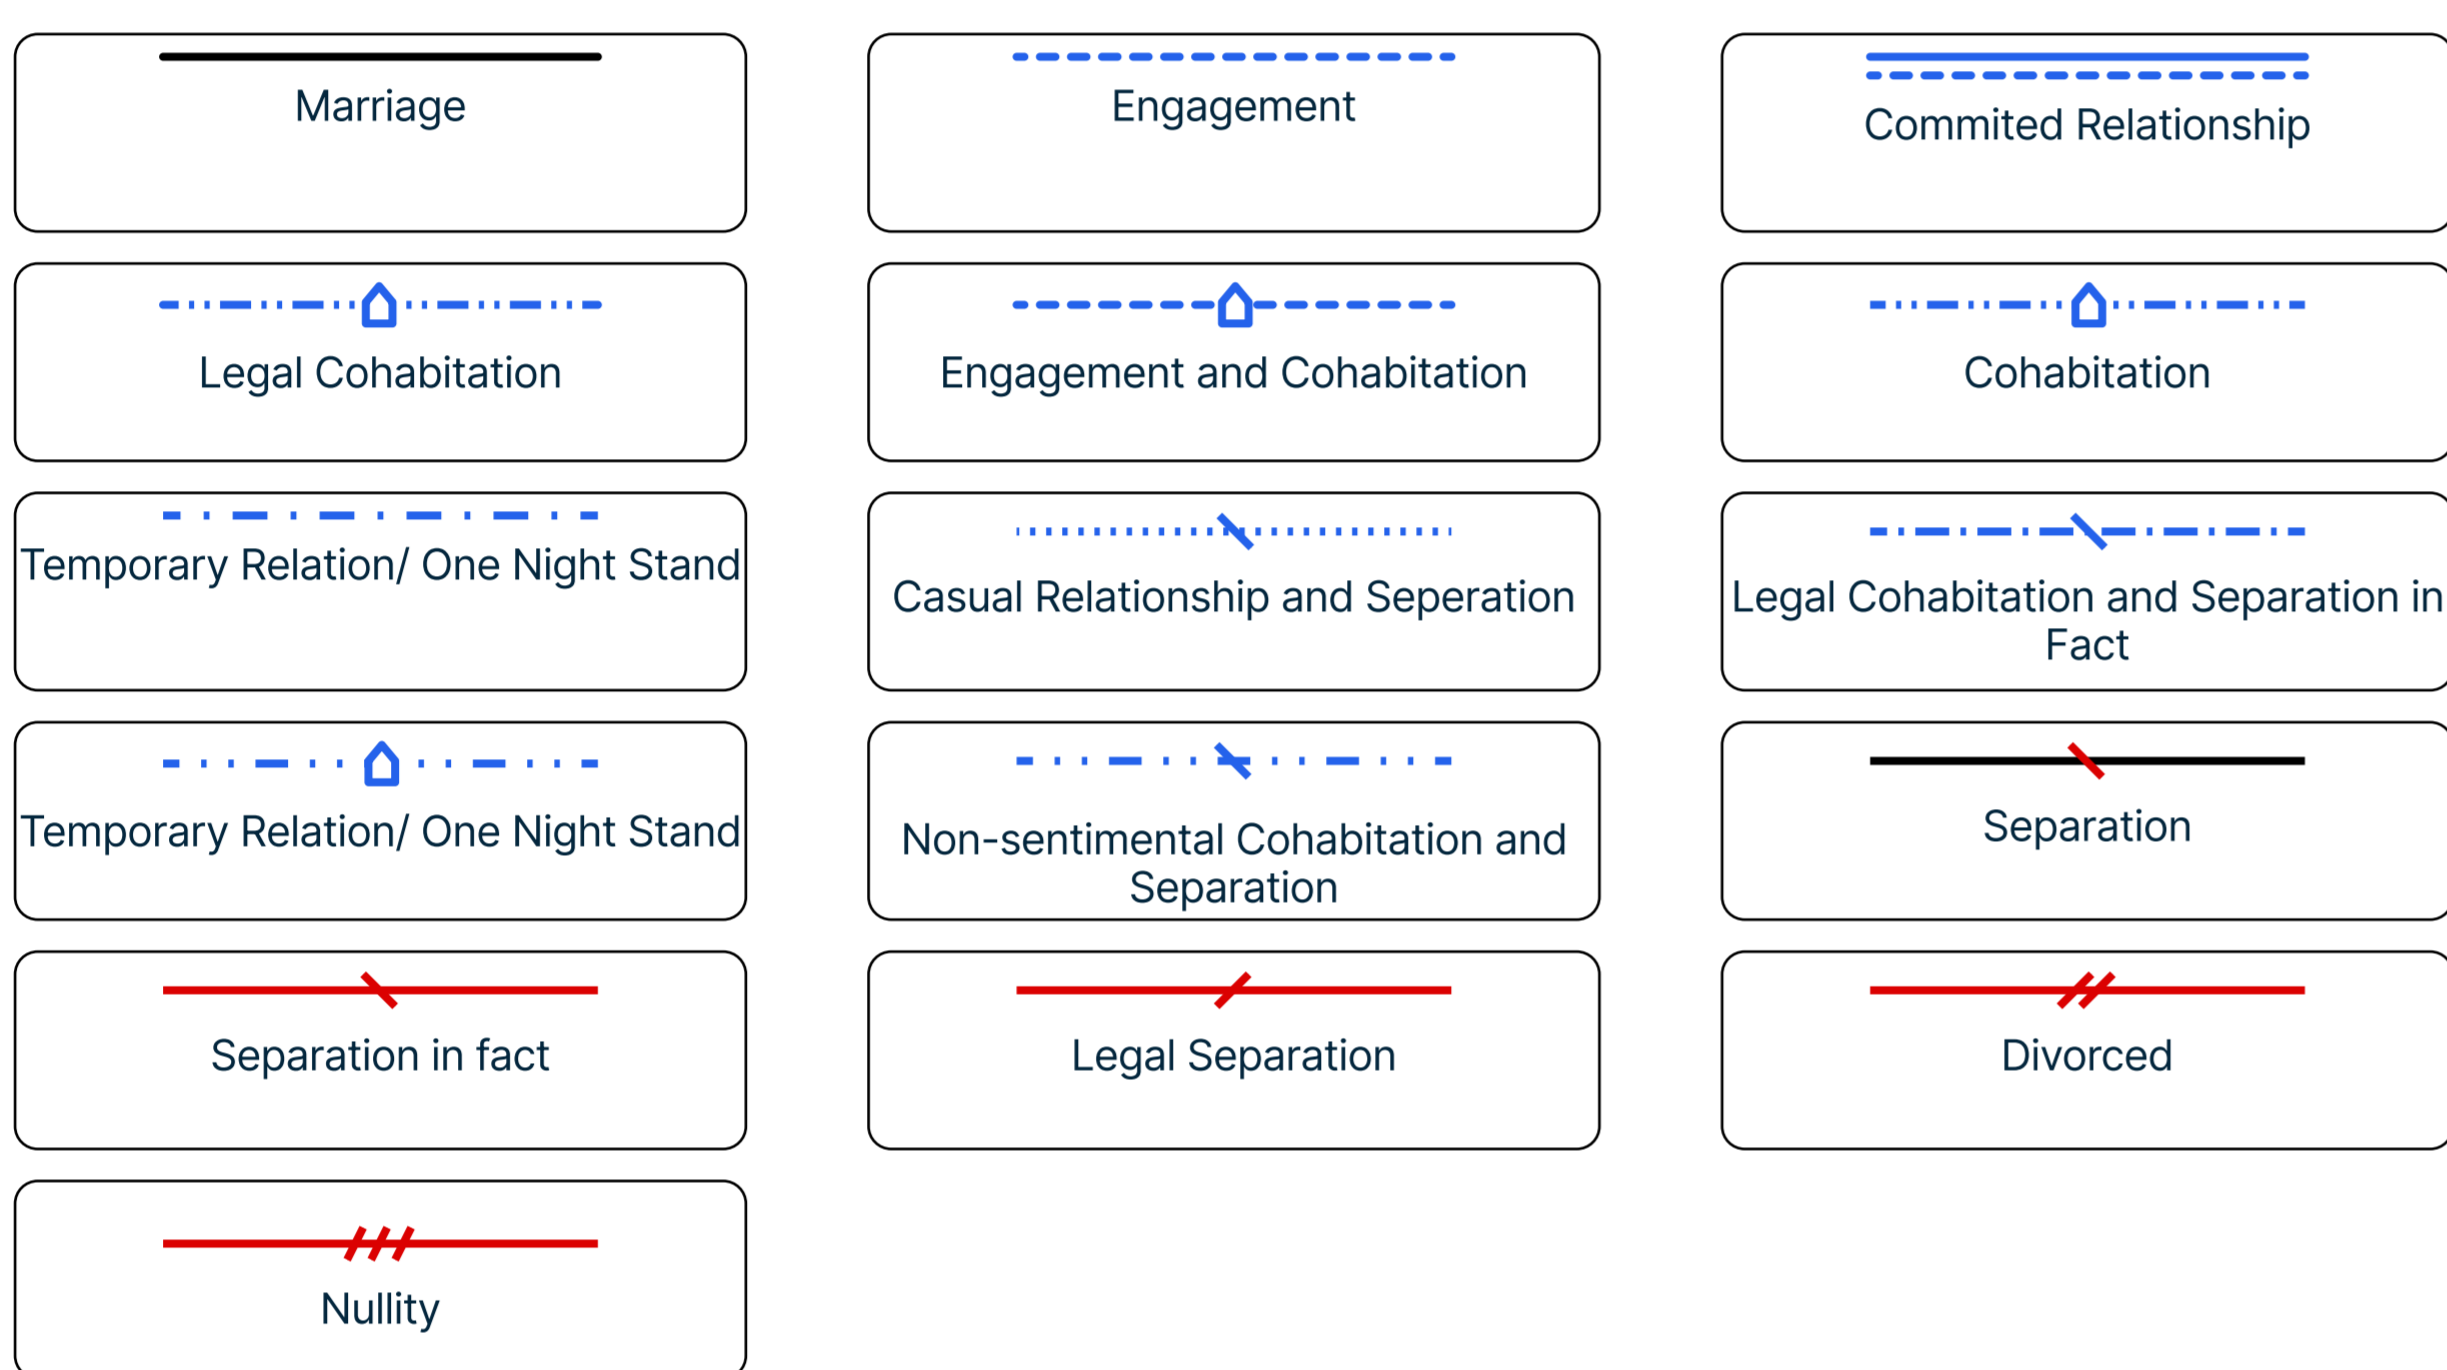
Marriage

Engagement

Commited Relationship

Legal Cohabitation

Engagement and Cohabitation

Cohabitation

Temporary Relation/ One Night Stand

Casual Relationship and Seperation

Legal Cohabitation and Separation in Fact

Temporary Relation/ One Night Stand

Non-sentimental Cohabitation and Separation

Separation

Separation in fact

Legal Separation

Divorced

Nullity